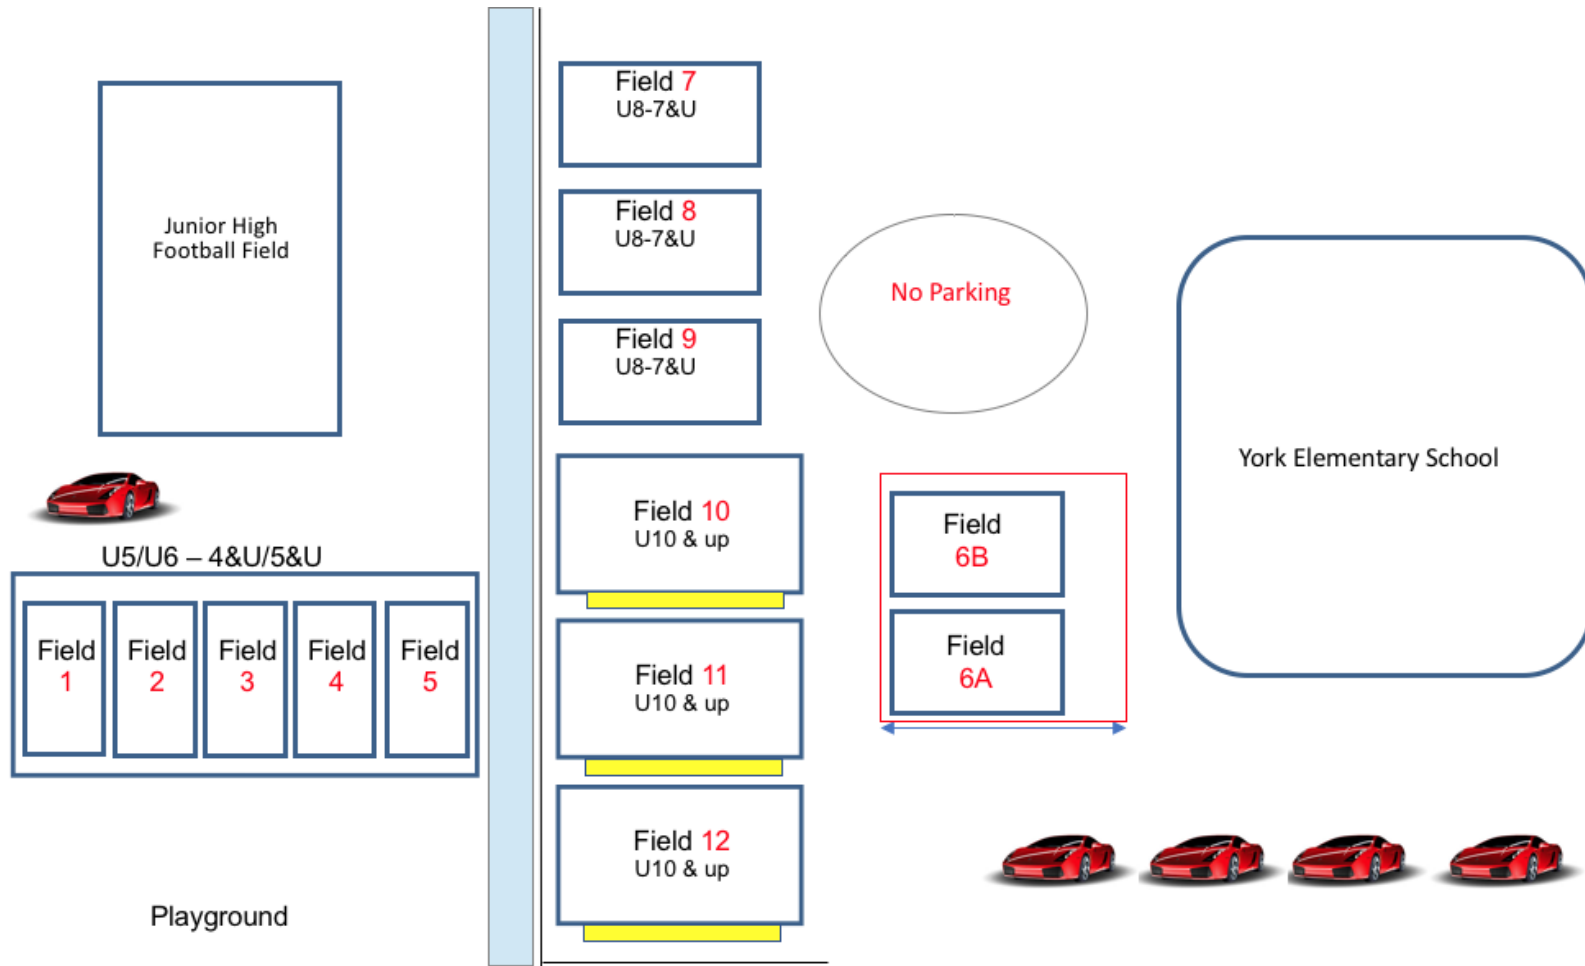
Junior High Football Field

U5/U6 – 4&U/5&U

Field 1

Field 2

Field 3

Field 4

Field 5

Playground

Field 7
U8-7&U

Field 8
U8-7&U

Field 9
U8-7&U

Field 10
U10 & up

Field 11
U10 & up

Field 12
U10 & up

No Parking

Field 6B

Field 6A

York Elementary School